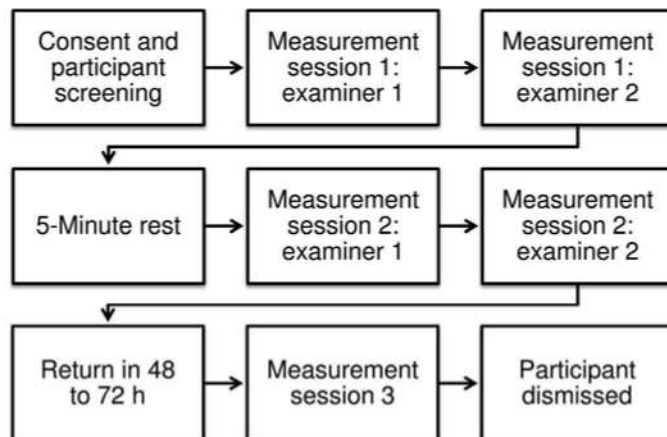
Consent and participant screening

Measurement session 1: examiner 1

Measurement session 1: examiner 2

5-Minute rest

Measurement session 2: examiner 1

Measurement session 2: examiner 2

Return in 48 to 72 h

Measurement session 3

Participant dismissed